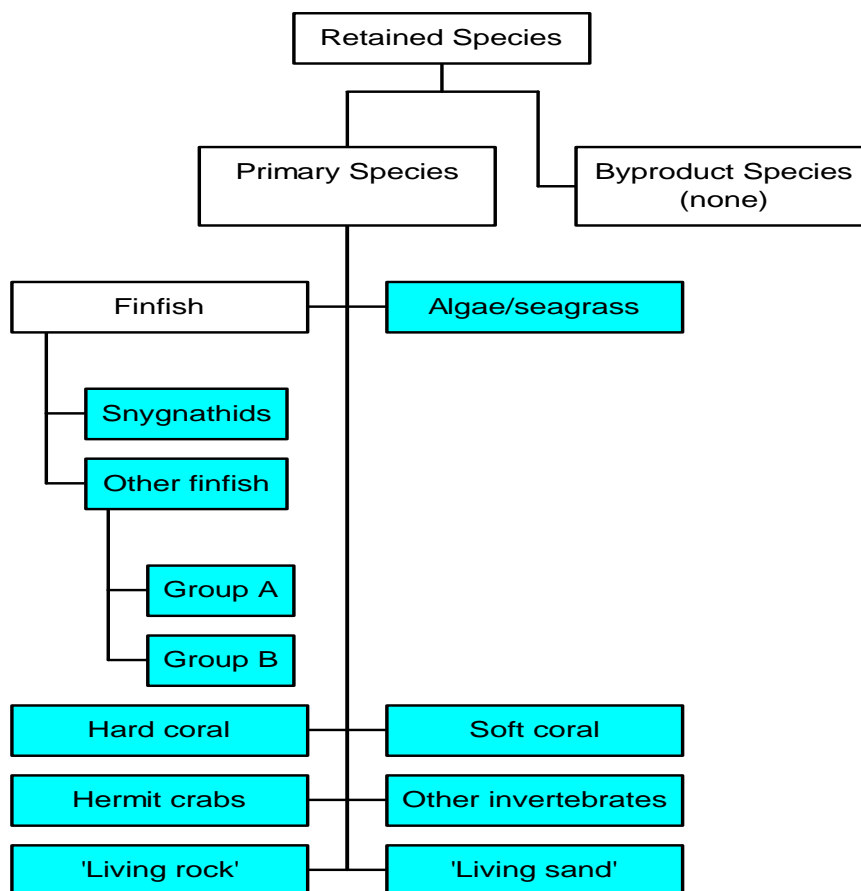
Retained Species

Primary Species

Byproduct Species (none)

Finfish

Algae/seagrass

Snygnathids

Other finfish

Group A

Group B

Hard coral

Soft coral

Hermit crabs

Other invertebrates

'Living rock'

'Living sand'